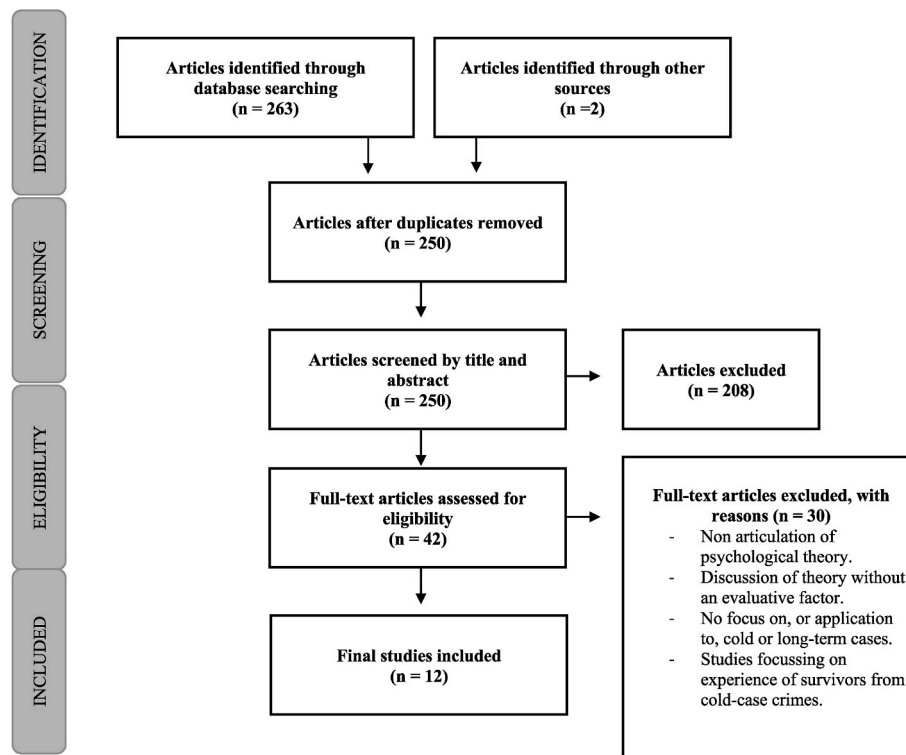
IDENTIFICATION

Articles identified through database searching
(n = 263)

Articles identified through other sources
(n =2)

SCREENING

Articles after duplicates removed
(n = 250)

Articles screened by title and abstract
(n = 250)

Articles excluded
(n = 208)

ELIGIBILITY

Full-text articles assessed for eligibility
(n = 42)

Full-text articles excluded, with reasons (n = 30)
- Non articulation of psychological theory.
- Discussion of theory without an evaluative factor.
- No focus on, or application to, cold or long-term cases.
- Studies focussing on experience of survivors from cold-case crimes.

INCLUDED

Final studies included
(n = 12)